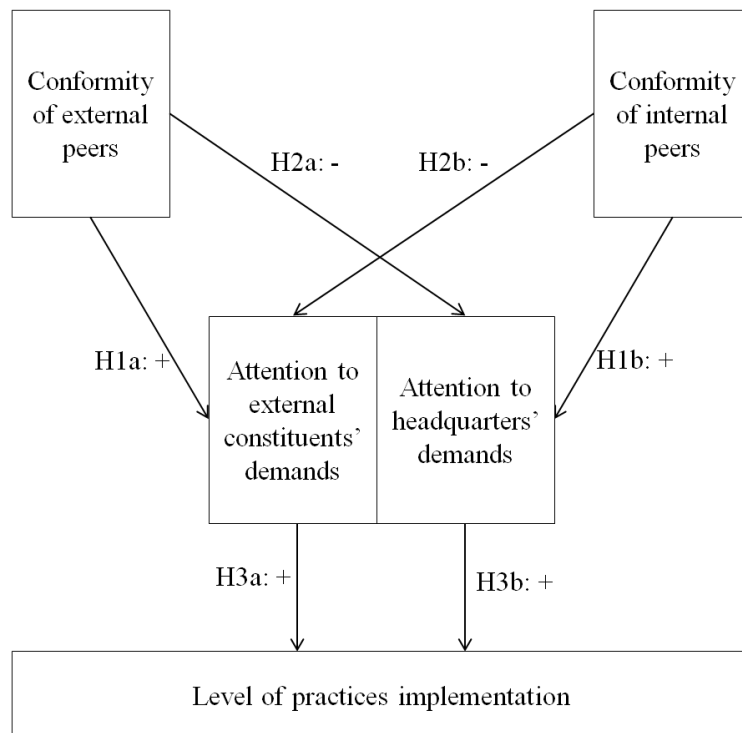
Conformity of external peers

H2a: -

H2b: -

Conformity of internal peers

H1a: +

Attention to external constituents' demands

Attention to headquarters' demands

H1b: +

H3a: +

H3b: +

Level of practices implementation